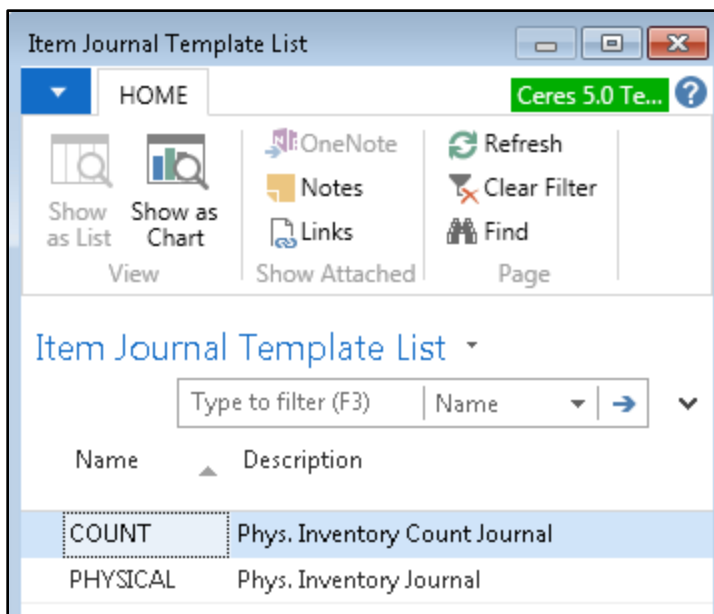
Item Journal Template List

HOME

Ceres 5.0 Te...

Show as List

Show as Chart

View

OneNote

Notes

Links

Show Attached

Refresh

Clear Filter

Find

Page

Item Journal Template List

Type to filter (F3)

Name

| Name | Description |
|---|---|
| COUNT | Phys. Inventory Count Journal |
| PHYSICAL | Phys. Inventory Journal |